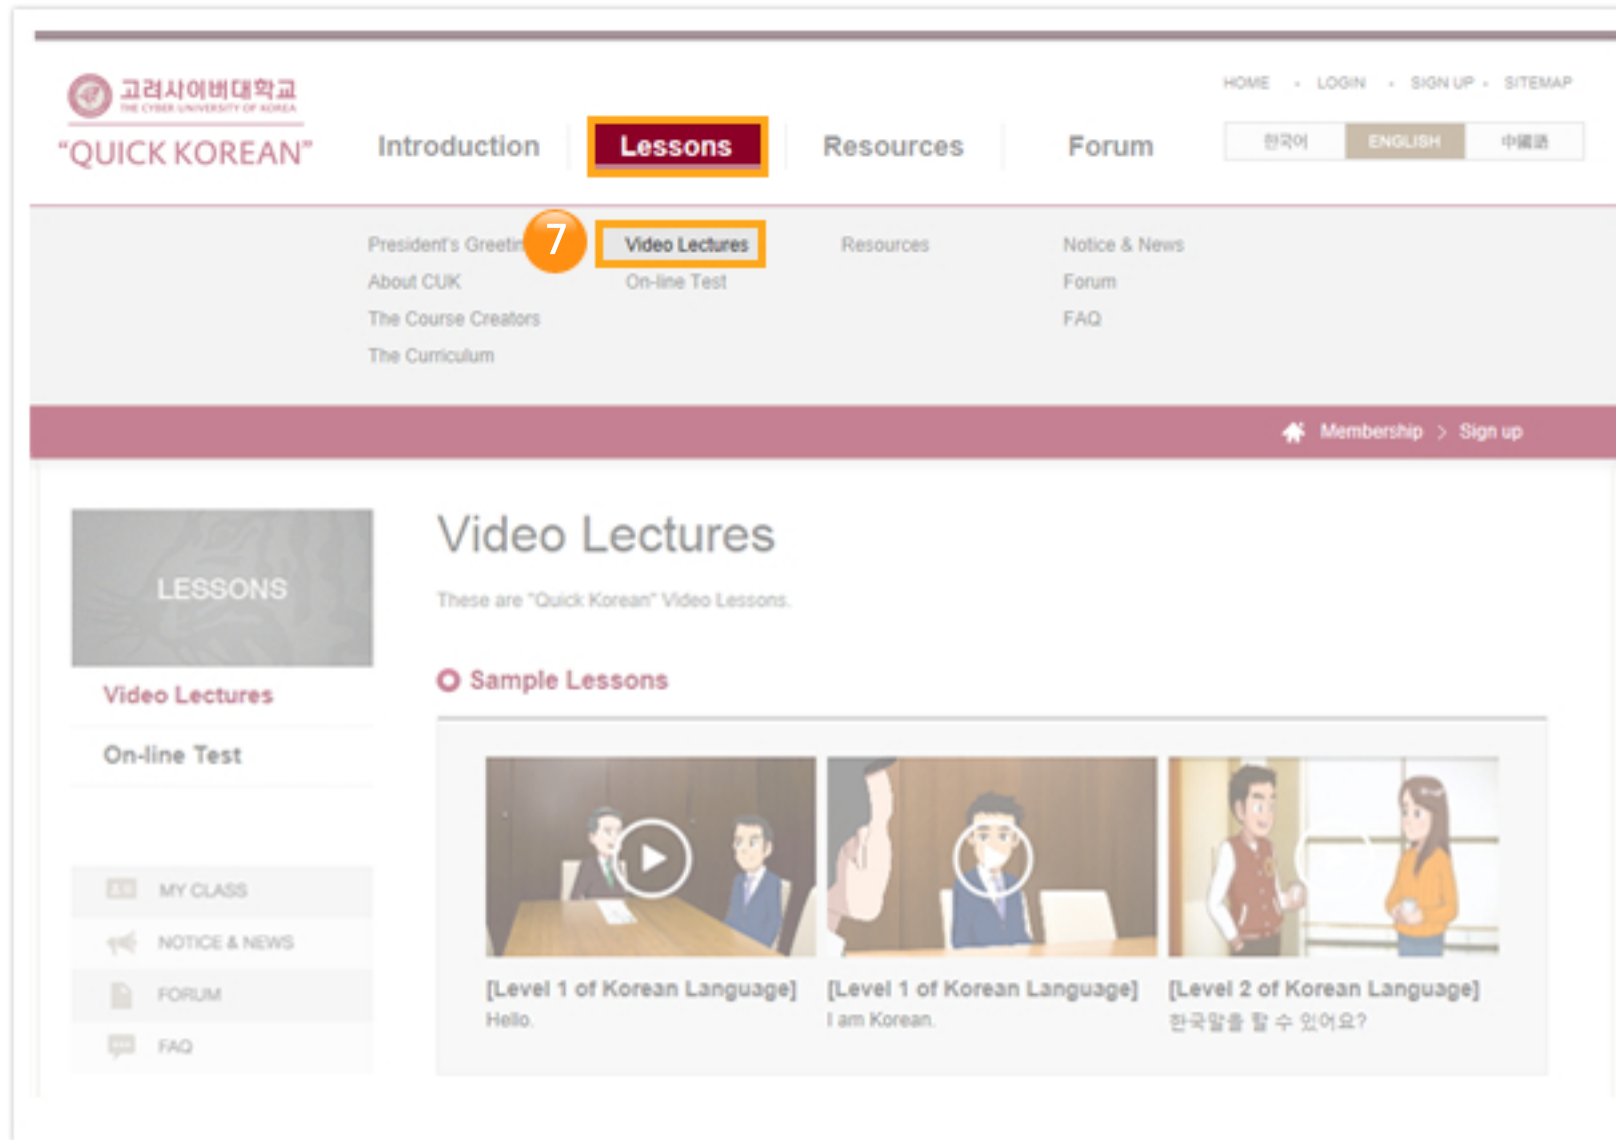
고려사이버대학교
THE CYBER UNIVERSITY OF KOREA
"QUICK KOREAN"

HOME · LOGIN · SIGN UP · SITEMAP

Introduction Lessons Resources Forum

한국어 ENGLISH 中國語

President's Greetin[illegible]
About CUK
The Course Creators
The Curriculum

7

Video Lectures
On-line Test

Resources

Notice & News
Forum
FAQ

Membership > Sign up

LESSONS
Video Lectures
On-line Test

MY CLASS
NOTICE & NEWS
FORUM
FAQ

Video Lectures

These are "Quick Korean" Video Lessons.

Sample Lessons

[Level 1 of Korean Language]
Hello.

[Level 1 of Korean Language]
I am Korean.

[Level 2 of Korean Language]
한국말을 할 수 있어요?